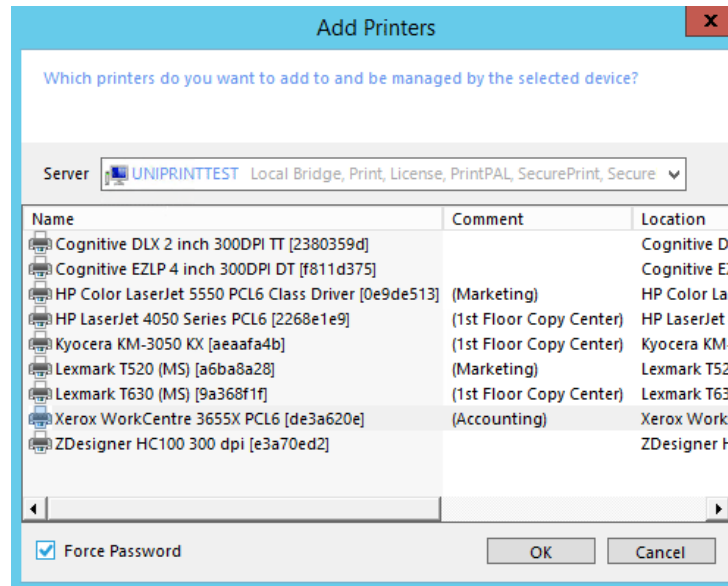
Add Printers

x

Which printers do you want to add to and be managed by the selected device?

Server UNIPRINTTEST Local Bridge, Print, License, PrintPAL, SecurePrint, Secure

| Name | Comment | Location |
|---|---|---|
| Cognitive DLX 2 inch 300DPI TT [2380359d] | | Cognitive D |
| Cognitive EZLP 4 inch 300DPI DT [f811d375] | | Cognitive E |
| HP Color LaserJet 5550 PCL6 Class Driver [0e9de513] | (Marketing) | HP Color La |
| HP LaserJet 4050 Series PCL6 [2268e1e9] | (1st Floor Copy Center) | HP LaserJet |
| Kyocera KM-3050 KX [aeaafa4b] | (1st Floor Copy Center) | Kyocera KM |
| Lexmark T520 (MS) [a6ba8a28] | (Marketing) | Lexmark T5 |
| Lexmark T630 (MS) [9a368f1f] | (1st Floor Copy Center) | Lexmark T6 |
| Xerox WorkCentre 3655X PCL6 [de3a620e] | (Accounting) | Xerox Work |
| ZDesigner HC100 300 dpi [e3a70ed2] | | ZDesigner H |

Force Password

OK

Cancel